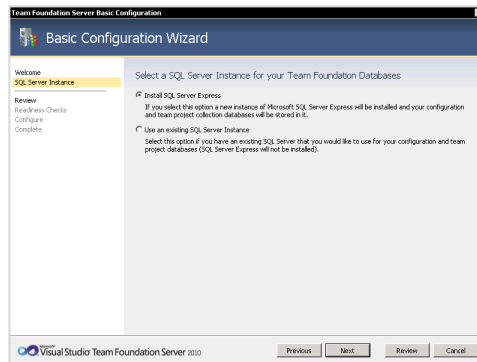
Team Foundation Server Basic Configuration

Basic Configuration Wizard

Welcome
SQL Server Instance
Review
Readiness Checks
Configure
Complete

Select a SQL Server Instance for your Team Foundation Databases

Install SQL Server Express

If you select this option a new instance of Microsoft SQL Server Express will be installed and your configuration and team project collection databases will be stored in it.

Use an existing SQL Server Instance

Select this option if you have an existing SQL Server that you would like to use for your configuration and team project databases (SQL Server Express will not be installed).

Microsoft Visual Studio Team Foundation Server 2010

Previous Next Review Cancel